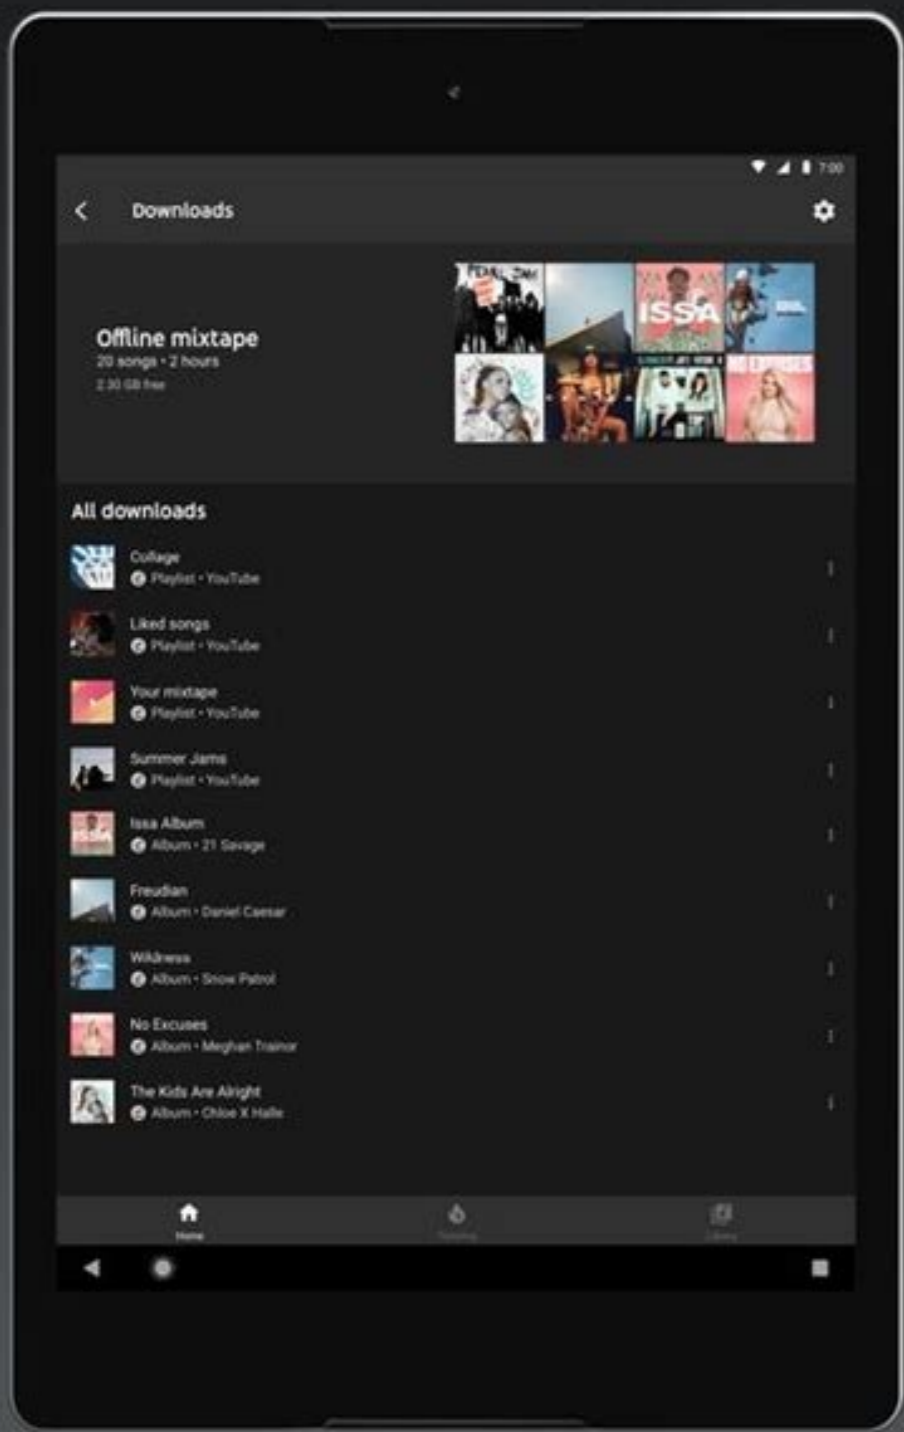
7:00

Downloads

Offline mixtape
20 songs • 2 hours
2.30 GB free

PEARL JAM
ISSA
NO EXCUSES

All downloads

Collage
Playlist • YouTube

Liked songs
Playlist • YouTube

Your mixtape
Playlist • YouTube

Summer Jams
Playlist • YouTube

Issa Album
Album • 21 Savage

Freudian
Album • Daniel Caesar

Wildness
Album • Snow Patrol

No Excuses
Album • Meghan Trainor

The Kids Are Alright
Album • Chloe X Halle

Home
Trending
Library